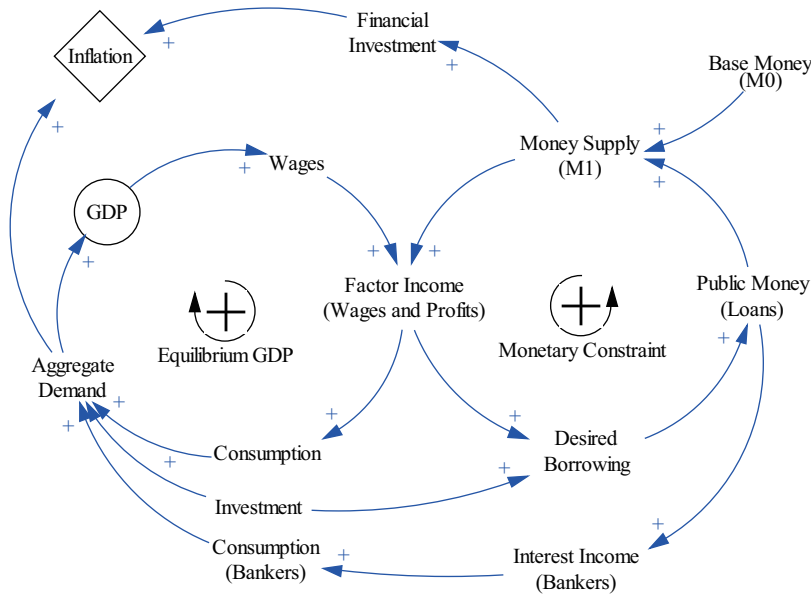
Inflation

Financial Investment

Base Money (M0)

Money Supply (M1)

GDP

Wages

Factor Income (Wages and Profits)

Public Money (Loans)

Equilibrium GDP

Monetary Constraint

Aggregate Demand

Consumption

Desired Borrowing

Investment

Consumption (Bankers)

Interest Income (Bankers)

+ + + + + + + + + + + + + + + + + + +